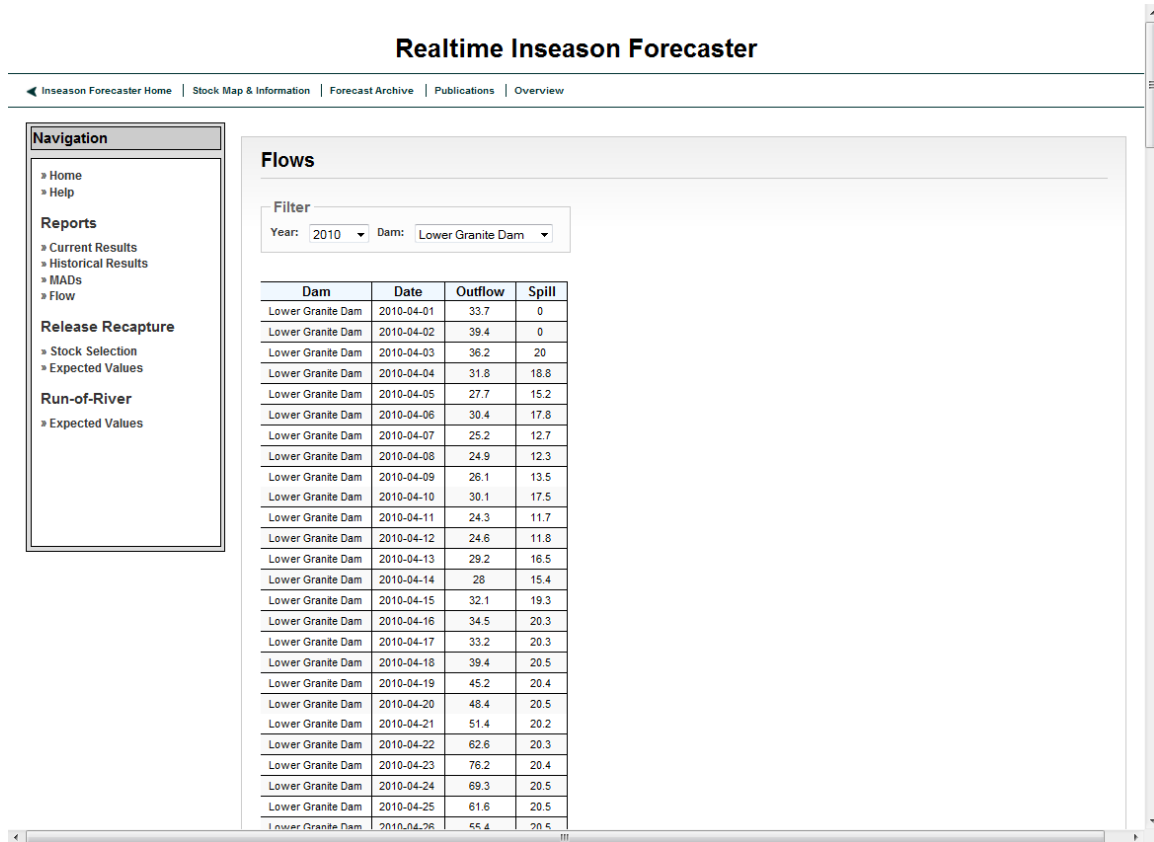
Realtime Inseason Forecaster

Inseason Forecaster Home | Stock Map & Information | Forecast Archive | Publications | Overview

Navigation

» Home
» Help

Reports

» Current Results
» Historical Results
» MADs
» Flow

Release Recapture

» Stock Selection
» Expected Values

Run-of-River

» Expected Values

Flows

Filter

Year: 2010 Dam: Lower Granite Dam

| Dam | Date | Outflow | Spill |
|---|---|---|---|
| Lower Granite Dam | 2010-04-01 | 33.7 | 0 |
| Lower Granite Dam | 2010-04-02 | 39.4 | 0 |
| Lower Granite Dam | 2010-04-03 | 36.2 | 20 |
| Lower Granite Dam | 2010-04-04 | 31.8 | 18.8 |
| Lower Granite Dam | 2010-04-05 | 27.7 | 15.2 |
| Lower Granite Dam | 2010-04-06 | 30.4 | 17.8 |
| Lower Granite Dam | 2010-04-07 | 25.2 | 12.7 |
| Lower Granite Dam | 2010-04-08 | 24.9 | 12.3 |
| Lower Granite Dam | 2010-04-09 | 26.1 | 13.5 |
| Lower Granite Dam | 2010-04-10 | 30.1 | 17.5 |
| Lower Granite Dam | 2010-04-11 | 24.3 | 11.7 |
| Lower Granite Dam | 2010-04-12 | 24.6 | 11.8 |
| Lower Granite Dam | 2010-04-13 | 29.2 | 16.5 |
| Lower Granite Dam | 2010-04-14 | 28 | 15.4 |
| Lower Granite Dam | 2010-04-15 | 32.1 | 19.3 |
| Lower Granite Dam | 2010-04-16 | 34.5 | 20.3 |
| Lower Granite Dam | 2010-04-17 | 33.2 | 20.3 |
| Lower Granite Dam | 2010-04-18 | 39.4 | 20.5 |
| Lower Granite Dam | 2010-04-19 | 45.2 | 20.4 |
| Lower Granite Dam | 2010-04-20 | 48.4 | 20.5 |
| Lower Granite Dam | 2010-04-21 | 51.4 | 20.2 |
| Lower Granite Dam | 2010-04-22 | 62.6 | 20.3 |
| Lower Granite Dam | 2010-04-23 | 76.2 | 20.4 |
| Lower Granite Dam | 2010-04-24 | 69.3 | 20.5 |
| Lower Granite Dam | 2010-04-25 | 61.6 | 20.5 |
| Lower Granite Dam | 2010-04-26 | 55.4 | 20.5 |